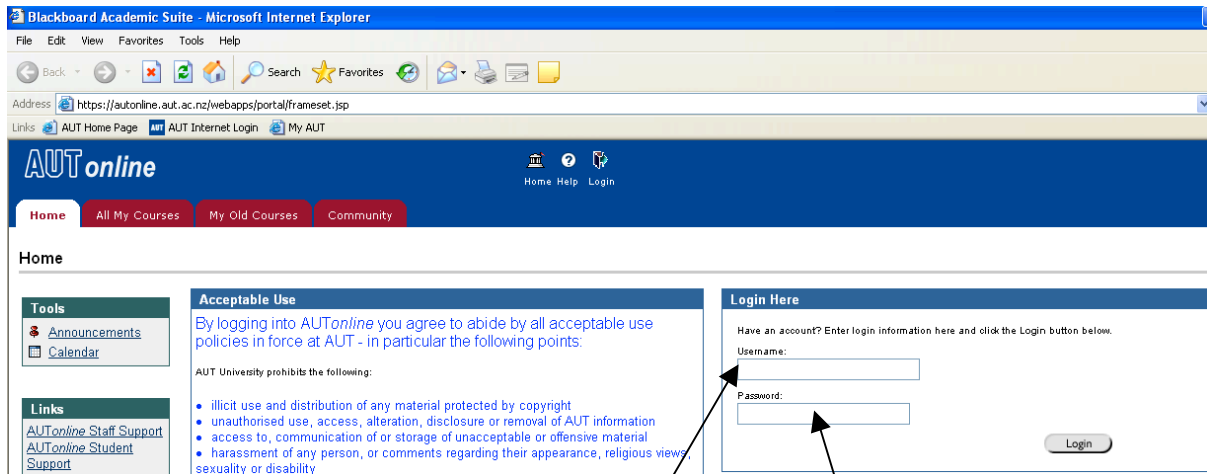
Blackboard Academic Suite - Microsoft Internet Explorer

File Edit View Favorites Tools Help

Back Search Favorites

Address https://autonline.aut.ac.nz/webapps/portal/frameset.jsp

Links AUT Home Page AUT Internet Login My AUT

AUT online

Home Help Login

Home All My Courses My Old Courses Community

Home

Tools
Announcements
Calendar

Links
AUTonline Staff Support
AUTonline Student Support

Acceptable Use

By logging into AUTonline you agree to abide by all acceptable use policies in force at AUT - in particular the following points:

AUT University prohibits the following:

• illicit use and distribution of any material protected by copyright
• unauthorised use, access, alteration, disclosure or removal of AUT information
• access to, communication of or storage of unacceptable or offensive material
• harassment of any person, or comments regarding their appearance, religious views, sexuality or disability

Login Here

Have an account? Enter login information here and click the Login button below.

Username:

Password:

Login